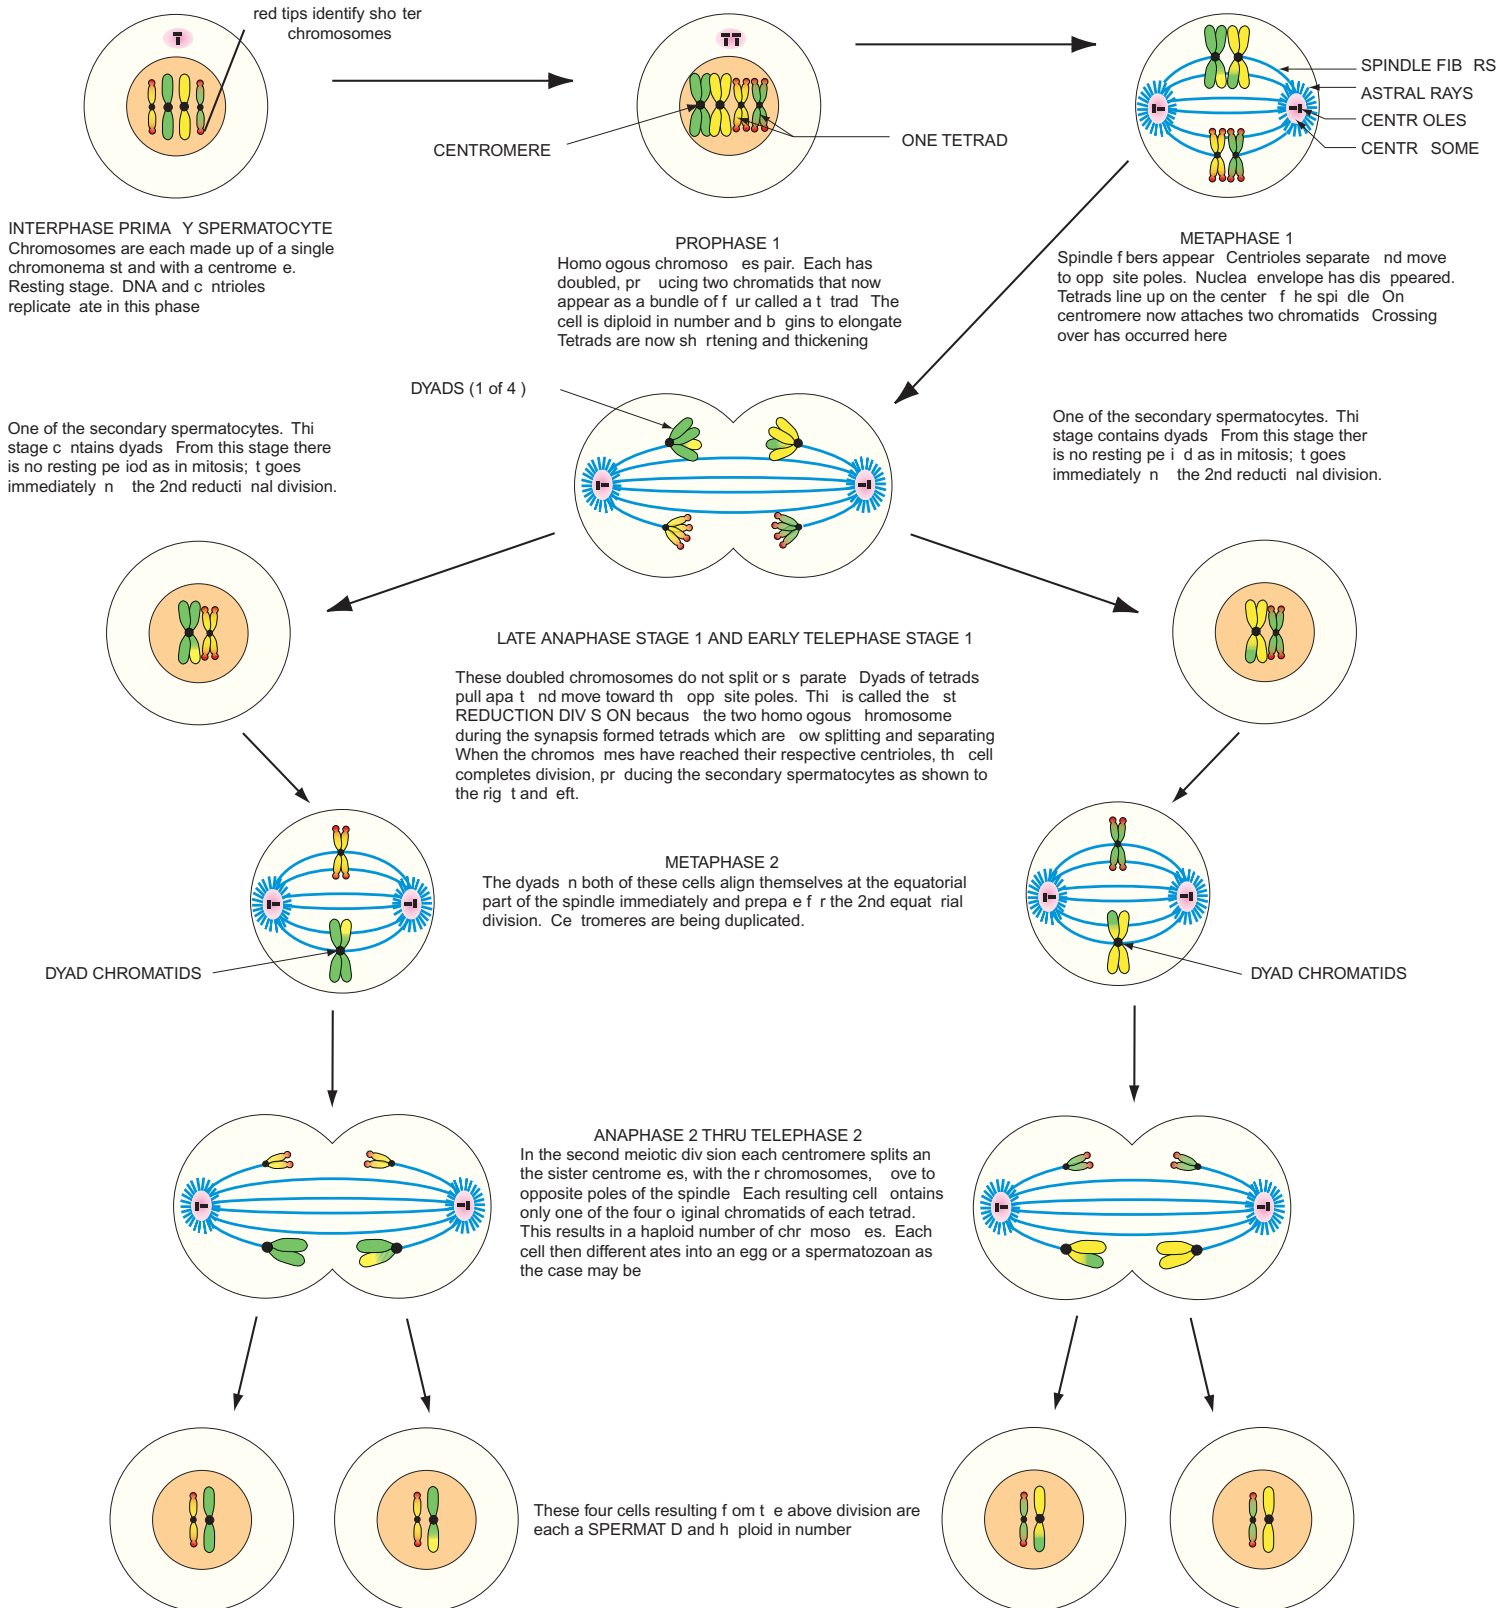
red tips identify sho ter chromosomes

CENTROMERE

ONE TETRAD

SPINDLE FIB RS

ASTRAL RAYS

CENTR OLES

CENTR SOME

INTERPHASE PRIMA Y SPERMATOCYTE
Chromosomes are each made up of a single chromonema st and with a centrome e. Resting stage. DNA and c ntrioles replicate ate in this phase

PROPHASE 1
Homo ogous chromoso es pair. Each has doubled, pr ucing two chromatids that now appear as a bundle of f ur called a t trad The cell is diploid in number and b gins to elongate Tetrads are now sh rtening and thickening

METAPHASE 1
Spindle f bers appear Centrioles separate nd move to opp site poles. Nuclea envelope has dis ppeared. Tetrads line up on the center f he spi dle On centromere now attaches two chromatids Crossing over has occurred here

DYADS (1 of 4 )

One of the secondary spermatocytes. Thi stage c ntains dyads From this stage there is no resting pe iod as in mitosis; t goes immediately n the 2nd reducti nal division.

One of the secondary spermatocytes. Thi stage contains dyads From this stage ther is no resting pe i d as in mitosis; t goes immediately n the 2nd reducti nal division.

LATE ANAPHASE STAGE 1 AND EARLY TELEPHASE STAGE 1

These doubled chromosomes do not split or s parate Dyads of tetrads pull apa t nd move toward th opp site poles. Thi is called the st REDUCTION DIV S ON becaus the two homo ogous hromosome during the synapsis formed tetrads which are ow splitting and separating When the chromos mes have reached their respective centrioles, th cell completes division, pr ducing the secondary spermatocytes as shown to the rig t and eft.

METAPHASE 2
The dyads n both of these cells align themselves at the equatorial part of the spindle immediately and prepa e f r the 2nd equat rial division. Ce tromeres are being duplicated.

DYAD CHROMATIDS

DYAD CHROMATIDS

ANAPHASE 2 THRU TELEPHASE 2
In the second meiotic div sion each centromere splits an the sister centrome es, with the r chromosomes, ove to opposite poles of the spindle Each resulting cell ontains only one of the four o iginal chromatids of each tetrad. This results in a haploid number of chr moso es. Each cell then different ates into an egg or a spermatozoan as the case may be

These four cells resulting f om t e above division are each a SPERMAT D and h ploid in number